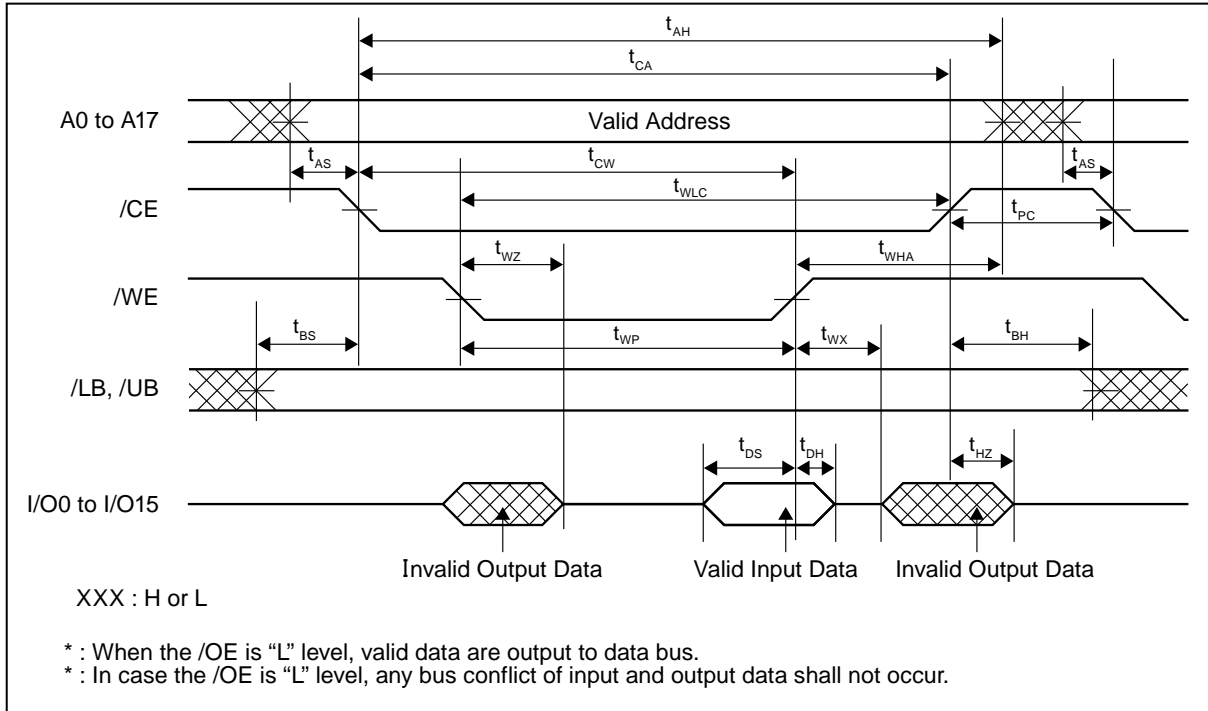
$t_{AH}$

$t_{CA}$

A0 to A17

Valid Address

$t_{AS}$

$t_{CW}$

$t_{AS}$

/CE

$t_{WLC}$

$t_{PC}$

$t_{WZ}$

$t_{WHA}$

/WE

$t_{BS}$

$t_{WP}$

$t_{WX}$

$t_{BH}$

/LB, /UB

$t_{DS}$

$t_{DH}$

$t_{HZ}$

I/O0 to I/O15

Invalid Output Data

Valid Input Data

Invalid Output Data

XXX : H or L

* : When the /OE is "L" level, valid data are output to data bus.
* : In case the /OE is "L" level, any bus conflict of input and output data shall not occur.